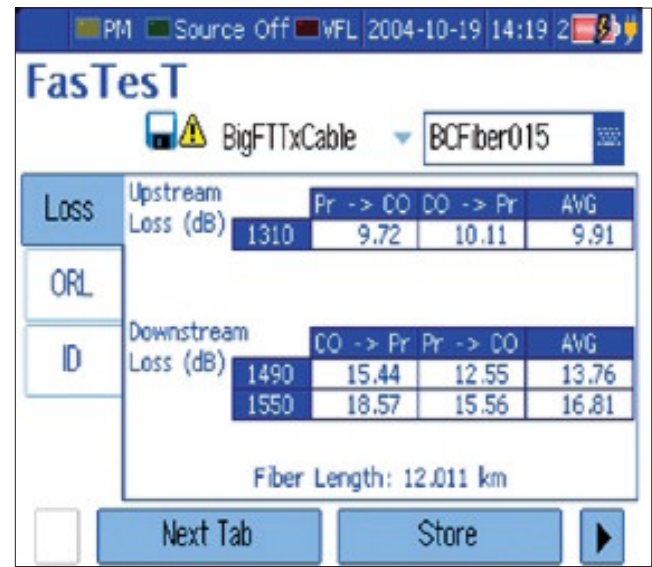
PM Source Off VFL 2004-10-19 14:19 2

FasTesT

BigFTTxCable BCFiber015

Loss

ORL

ID

Upstream Loss (dB)

| | Pr -> CO | CO -> Pr | AVG |
|---|---|---|---|
| 1310 | 9.72 | 10.11 | 9.91 |

Downstream Loss (dB)

| | CO -> Pr | Pr -> CO | AVG |
|---|---|---|---|
| 1490 | 15.44 | 12.55 | 13.76 |
| 1550 | 18.57 | 15.56 | 16.81 |

Fiber Length: 12.011 km

Next Tab

Store